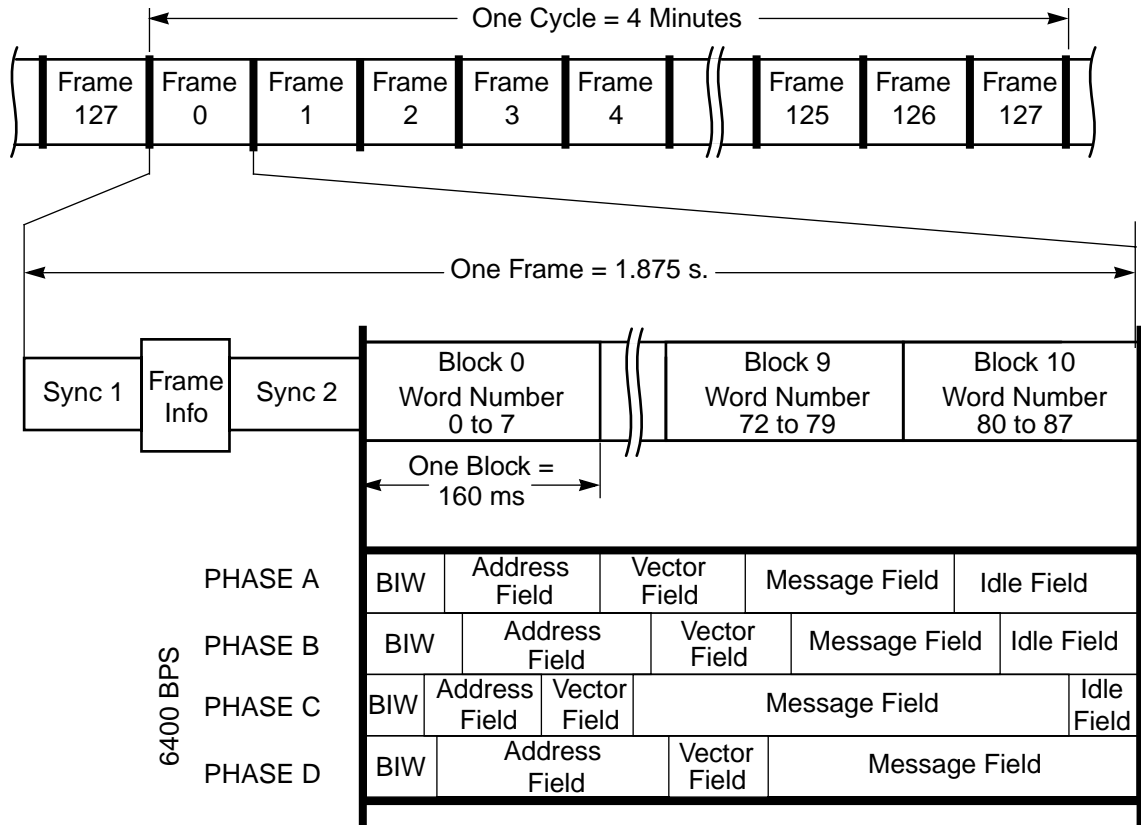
One Cycle = 4 Minutes

Frame 127 | Frame 0 | Frame 1 | Frame 2 | Frame 3 | Frame 4 | Frame 125 | Frame 126 | Frame 127

One Frame = 1.875 s.

Sync 1 | Frame Info | Sync 2

Block 0 Word Number 0 to 7

Block 9 Word Number 72 to 79

Block 10 Word Number 80 to 87

One Block = 160 ms

6400 BPS

PHASE A: BIW | Address Field | Vector Field | Message Field | Idle Field

PHASE B: BIW | Address Field | Vector Field | Message Field | Idle Field

PHASE C: BIW | Address Field | Vector Field | Message Field | Idle Field

PHASE D: BIW | Address Field | Vector Field | Message Field